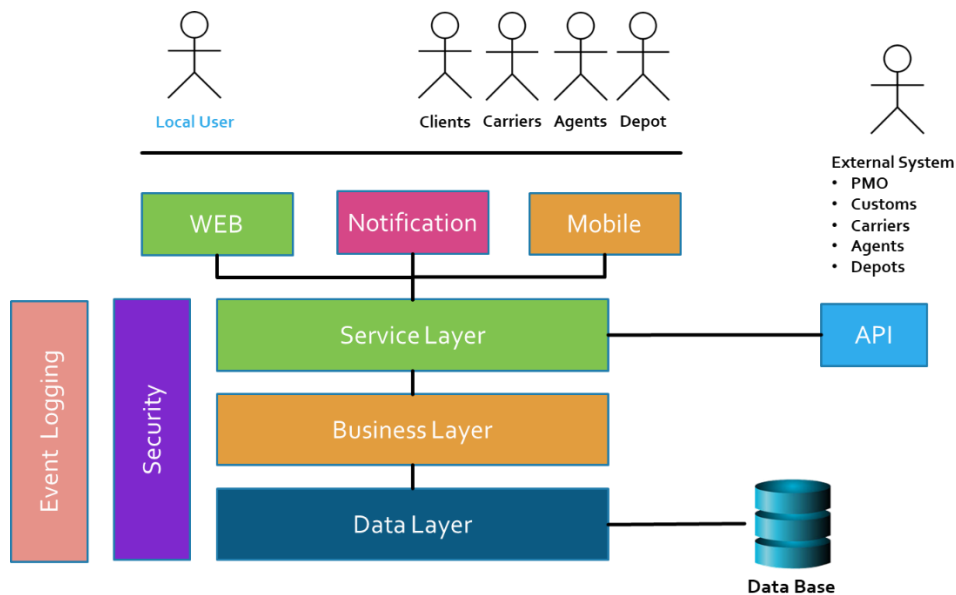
Local User

Clients Carriers Agents Depot

External System
• PMO
• Customs
• Carriers
• Agents
• Depots

WEB

Notification

Mobile

Event Logging

Security

Service Layer

API

Business Layer

Data Layer

Data Base